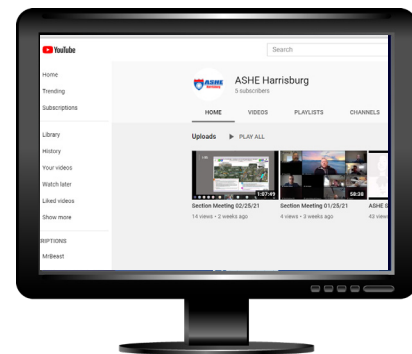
YouTube

Search

Home
Trending
Subscriptions
Library
History
Your videos
Watch later
Liked videos
Show more
RIPTIONS
MrBeast

ASHE

ASHE Harrisburg
5 subscribers

HOME
VIDEOS
PLAYLISTS
CHANNELS

Uploads
PLAY ALL

1:07:49
Section Meeting 02/25/21
14 views • 2 weeks ago

58:28
Section Meeting 01/25/21
4 views • 3 weeks ago

ASHE
43 view